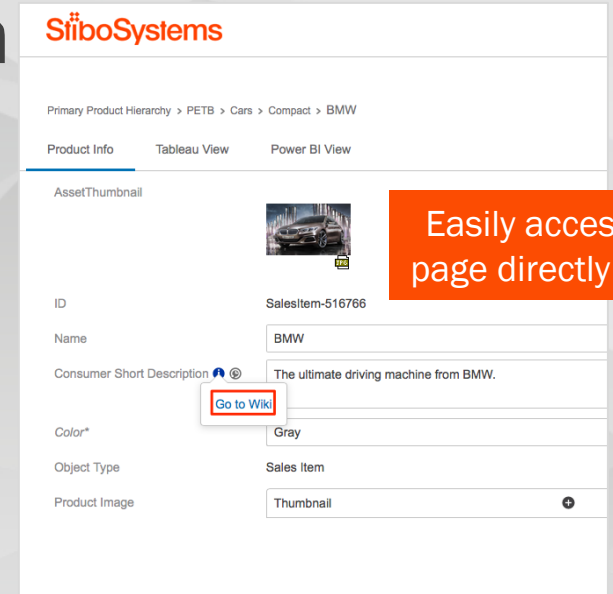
StiboSystems

Primary Product Hierarchy > PETB > Cars > Compact > BMW

Product Info Tableau View Power BI View

AssetThumbnail

Easily acces
page directly

ID SalesItem-516766

Name BMW

Consumer Short Description The ultimate driving machine from BMW.

Go to Wiki

Color* Gray

Object Type Sales Item

Product Image Thumbnail